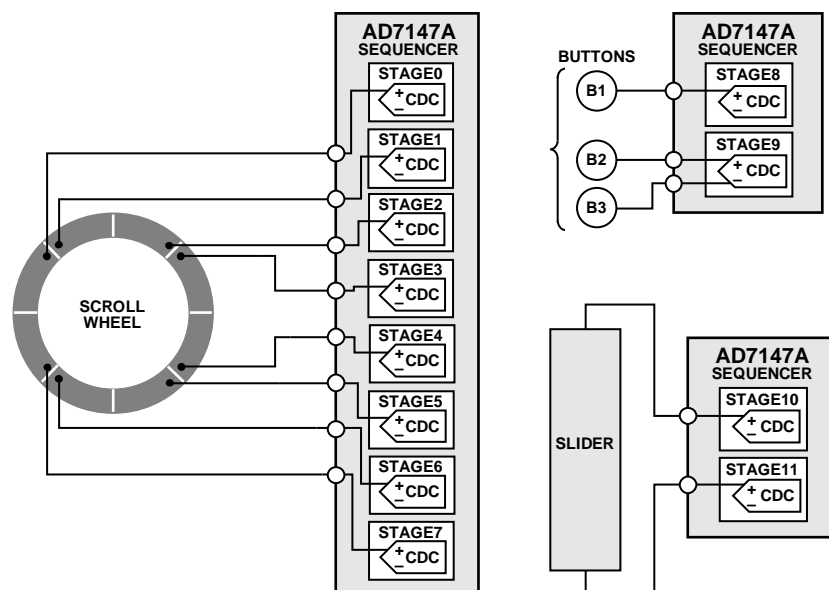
AD7147A
SEQUENCER

STAGE0
+ CDC
−

STAGE1
+ CDC
−

STAGE2
+ CDC
−

STAGE3
+ CDC
−

STAGE4
+ CDC
−

STAGE5
+ CDC
−

STAGE6
+ CDC
−

STAGE7
+ CDC
−

SCROLL
WHEEL

BUTTONS

B1

B2

B3

AD7147A
SEQUENCER

STAGE8
+ CDC
−

STAGE9
+ CDC
−

SLIDER

AD7147A
SEQUENCER

STAGE10
+ CDC
−

STAGE11
+ CDC
−